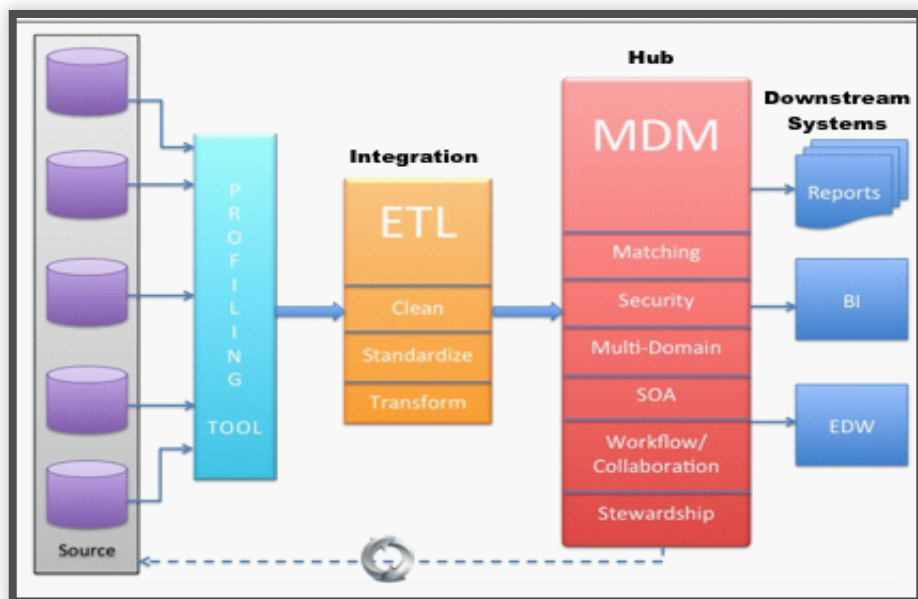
Source

P R O F I L I N G

TOOL

Integration

ETL

Clean

Standardize

Transform

Hub

MDM

Matching

Security

Multi-Domain

SOA

Workflow/ Collaboration

Stewardship

Downstream Systems

Reports

BI

EDW